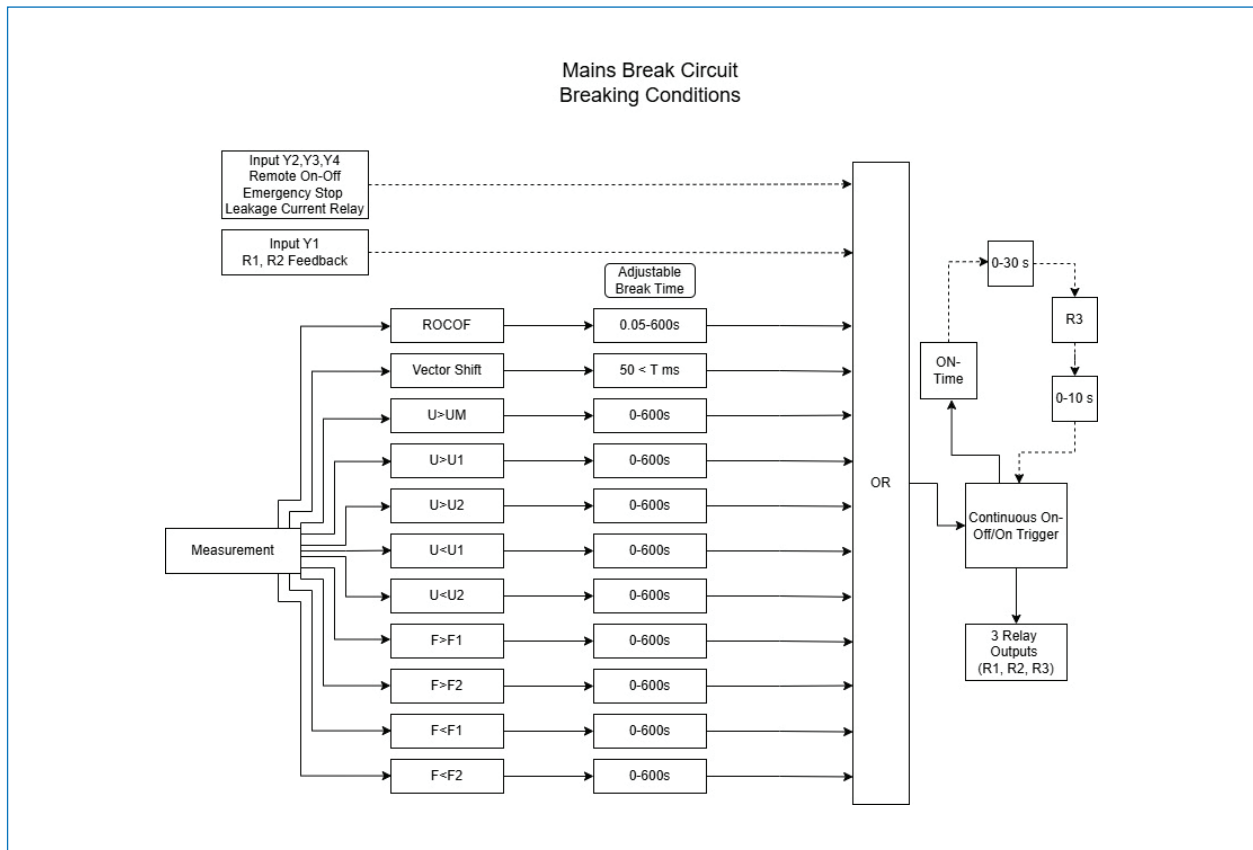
Mains Break Circuit
Breaking Conditions

Input Y2,Y3,Y4
Remote On-Off
Emergency Stop
Leakage Current Relay

Input Y1
R1, R2 Feedback

Adjustable
Break Time

ROCOF
0.05-600s

Vector Shift
50 < T ms

U>UM
0-600s

U>U1
0-600s

U>U2
0-600s

Measurement

U<U1
0-600s

U<U2
0-600s

F>F1
0-600s

F>F2
0-600s

F<F1
0-600s

F<F2
0-600s

OR

0-30 s

R3

ON-
Time

0-10 s

Continuous On-
Off/On Trigger

3 Relay
Outputs
(R1, R2, R3)